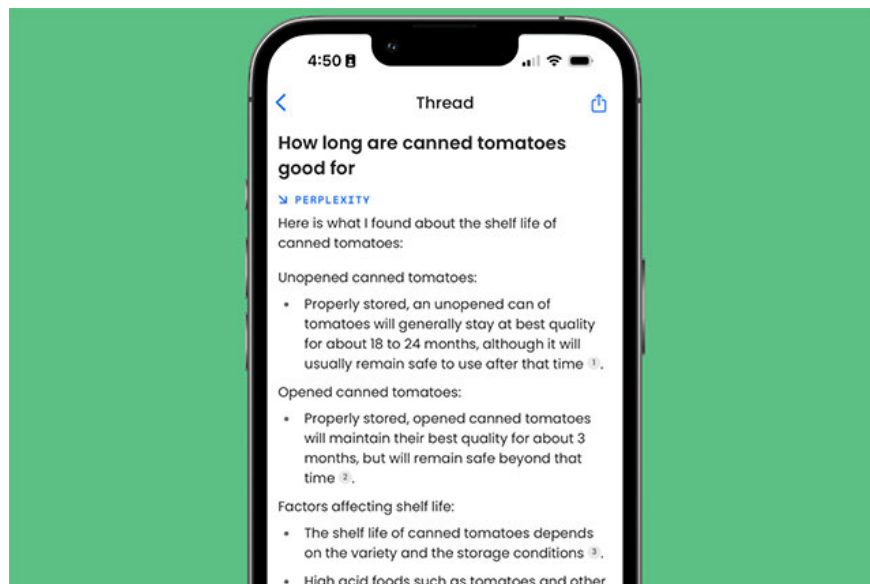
4:50

Thread

How long are canned tomatoes good for

PERPLEXITY

Here is what I found about the shelf life of canned tomatoes:

Unopened canned tomatoes:

- Properly stored, an unopened can of tomatoes will generally stay at best quality for about 18 to 24 months, although it will usually remain safe to use after that time 1.

Opened canned tomatoes:

- Properly stored, opened canned tomatoes will maintain their best quality for about 3 months, but will remain safe beyond that time 2.

Factors affecting shelf life:

- The shelf life of canned tomatoes depends on the variety and the storage conditions 3.
- High acid foods such as tomatoes and other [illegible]